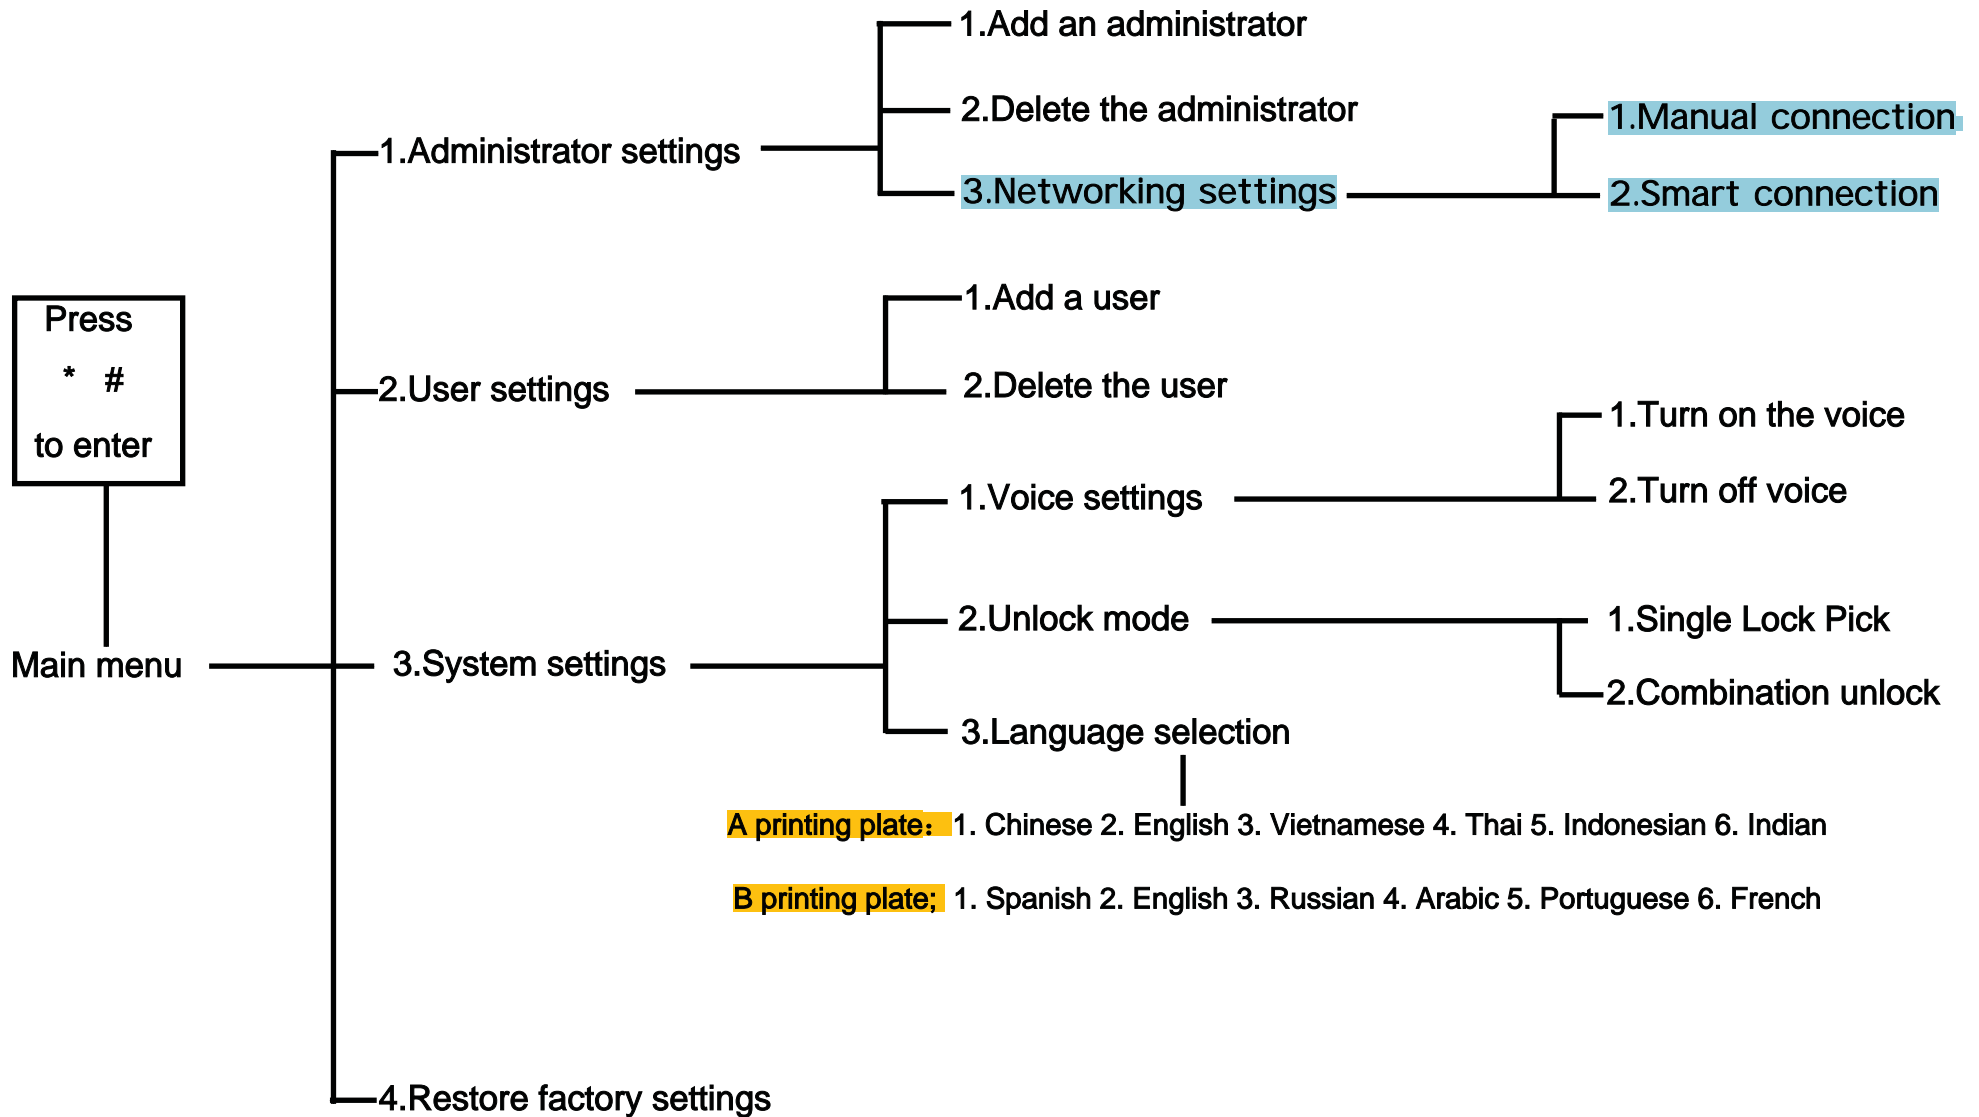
Press
* #
to enter

Main menu

1.Administrator settings

1.Add an administrator

2.Delete the administrator

3.Networking settings

1.Manual connection

2.Smart connection

2.User settings

1.Add a user

2.Delete the user

3.System settings

1.Voice settings

1.Turn on the voice

2.Turn off voice

2.Unlock mode

1.Single Lock Pick

2.Combination unlock

3.Language selection

A printing plate：1. Chinese 2. English 3. Vietnamese 4. Thai 5. Indonesian 6. Indian

B printing plate; 1. Spanish 2. English 3. Russian 4. Arabic 5. Portuguese 6. French

4.Restore factory settings